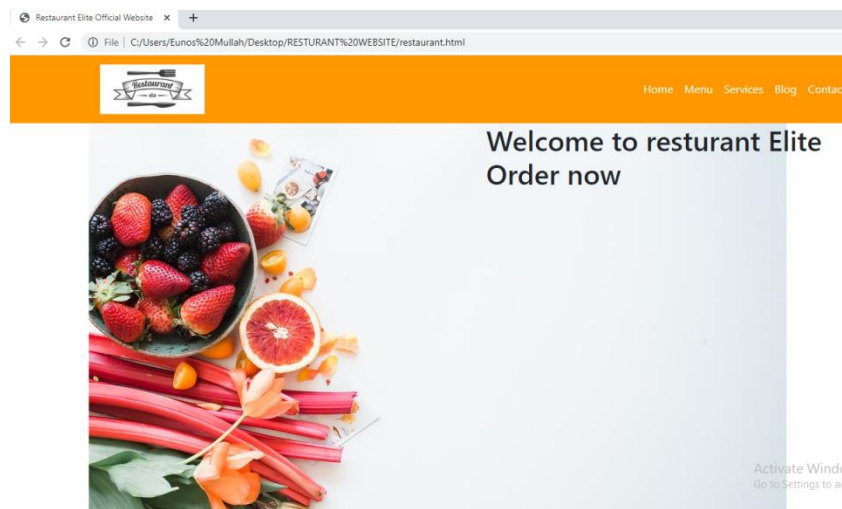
Restaurant Elite Official Website ×

File | C:/Users/Eunos%20Mullah/Desktop/RESTURANT%20WEBSITE/restaurant.html

Restaurant

Home Menu Services Blog Contac

Welcome to resturant Elite
Order now

Activate Windo
Go to Settings to a